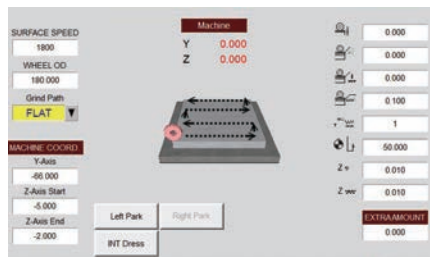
SURFACE SPEED
1800
WHEEL OD
180.000
Grind Path
FLAT
MACHINE COORD
Y-Axis
-66.000
Z-Axis Start
-5.000
Z-Axis End
-2.000

Machine
Y 0.000
Z 0.000

Left Park
Right Park
INT Dress

0.000
0.000
0.000
0.100
1
50.000
Z 0.010
Z 0.010
EXTRA AMOUNT
0.000